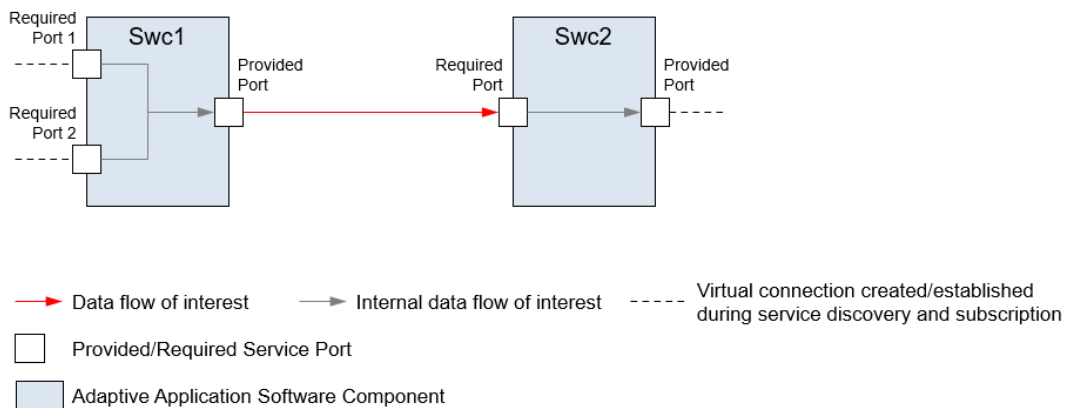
Required Port 1

Swc1

Provided Port

Required Port 2

Required Port

Swc2

Provided Port

Data flow of interest

Internal data flow of interest

Virtual connection created/established during service discovery and subscription

Provided/Required Service Port

Adaptive Application Software Component